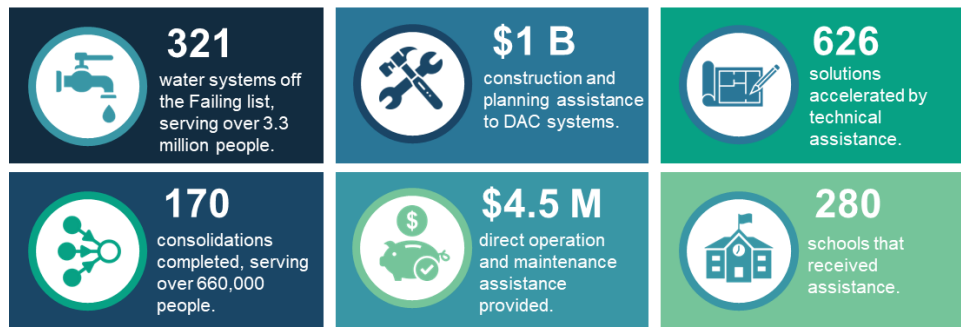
321
water systems off the Failing list, serving over 3.3 million people.

$1 B
construction and planning assistance to DAC systems.

626
solutions accelerated by technical assistance.

170
consolidations completed, serving over 660,000 people.

$4.5 M
direct operation and maintenance assistance provided.

280
schools that received assistance.